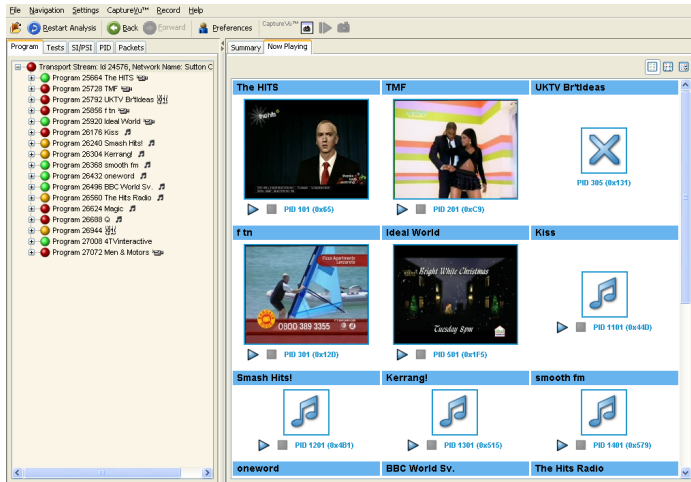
File Navigation Settings CaptureVu™ Record Help

Restart Analysis Back Forward Preferences CaptureVu™

Program Tests SI/PSI PID Packets

Summary Now Playing

Transport Stream: Id 24576, Network Name: Sutton C
Program 25664 The HITS
Program 25728 TMF
Program 25792 UKTV Br'tIdeas
Program 25856 f tn
Program 25920 Ideal World
Program 26176 Kiss
Program 26240 Smash Hits!
Program 26304 Kerrang!
Program 26368 smooth fm
Program 26432 oneword
Program 26496 BBC World Sv.
Program 26560 The Hits Radio
Program 26624 Magic
Program 26688 Q
Program 26944
Program 27008 4TVinteractive
Program 27072 Men & Motors

The HITS
PID 101 (0x65)
TMF
PID 201 (0xC9)
UKTV Br'tIdeas
PID 305 (0x131)
f tn
0800 389 3355
PID 301 (0x12D)
Ideal World
Bright White Christmas
Tuesday 5pm
PID 501 (0x1F5)
Kiss
PID 1101 (0x44D)
Smash Hits!
PID 1201 (0x4B1)
Kerrang!
PID 1301 (0x515)
smooth fm
PID 1401 (0x579)
oneword
BBC World Sv.
The Hits Radio